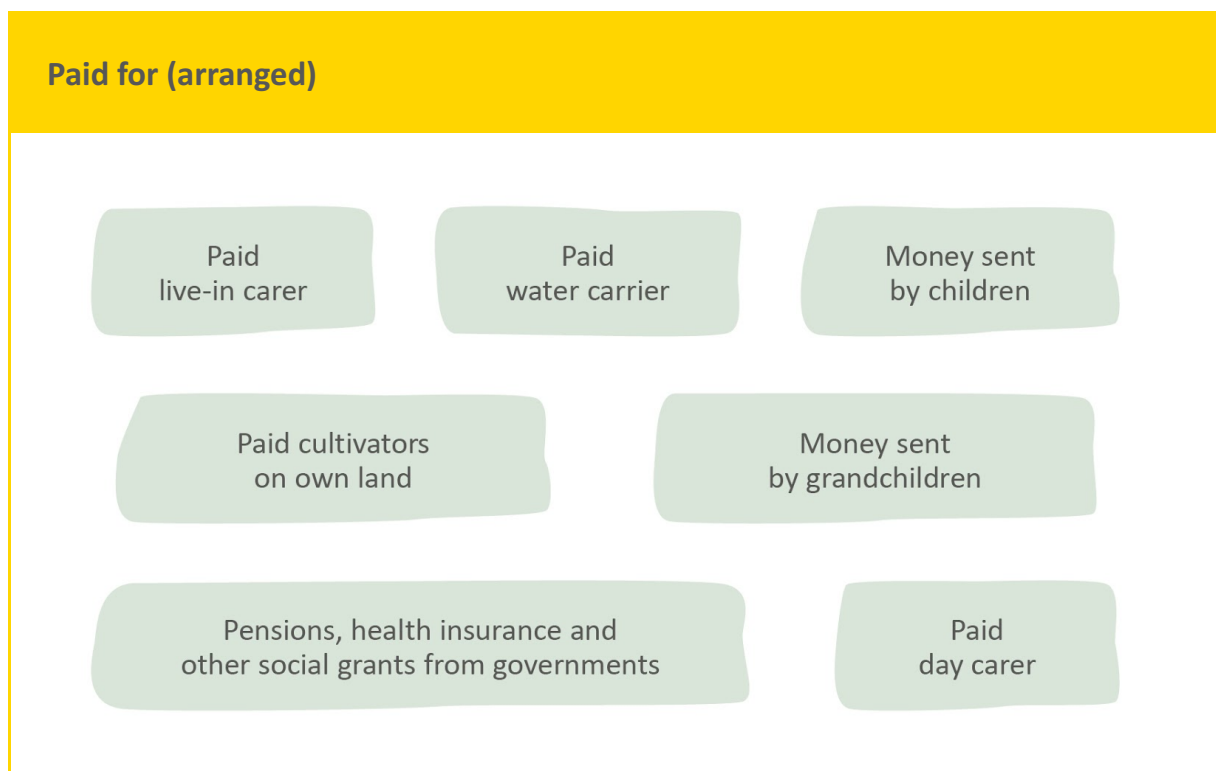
Paid for (arranged)

Paid live-in carer

Paid water carrier

Money sent by children

Paid cultivators on own land

Money sent by grandchildren

Pensions, health insurance and other social grants from governments

Paid day carer